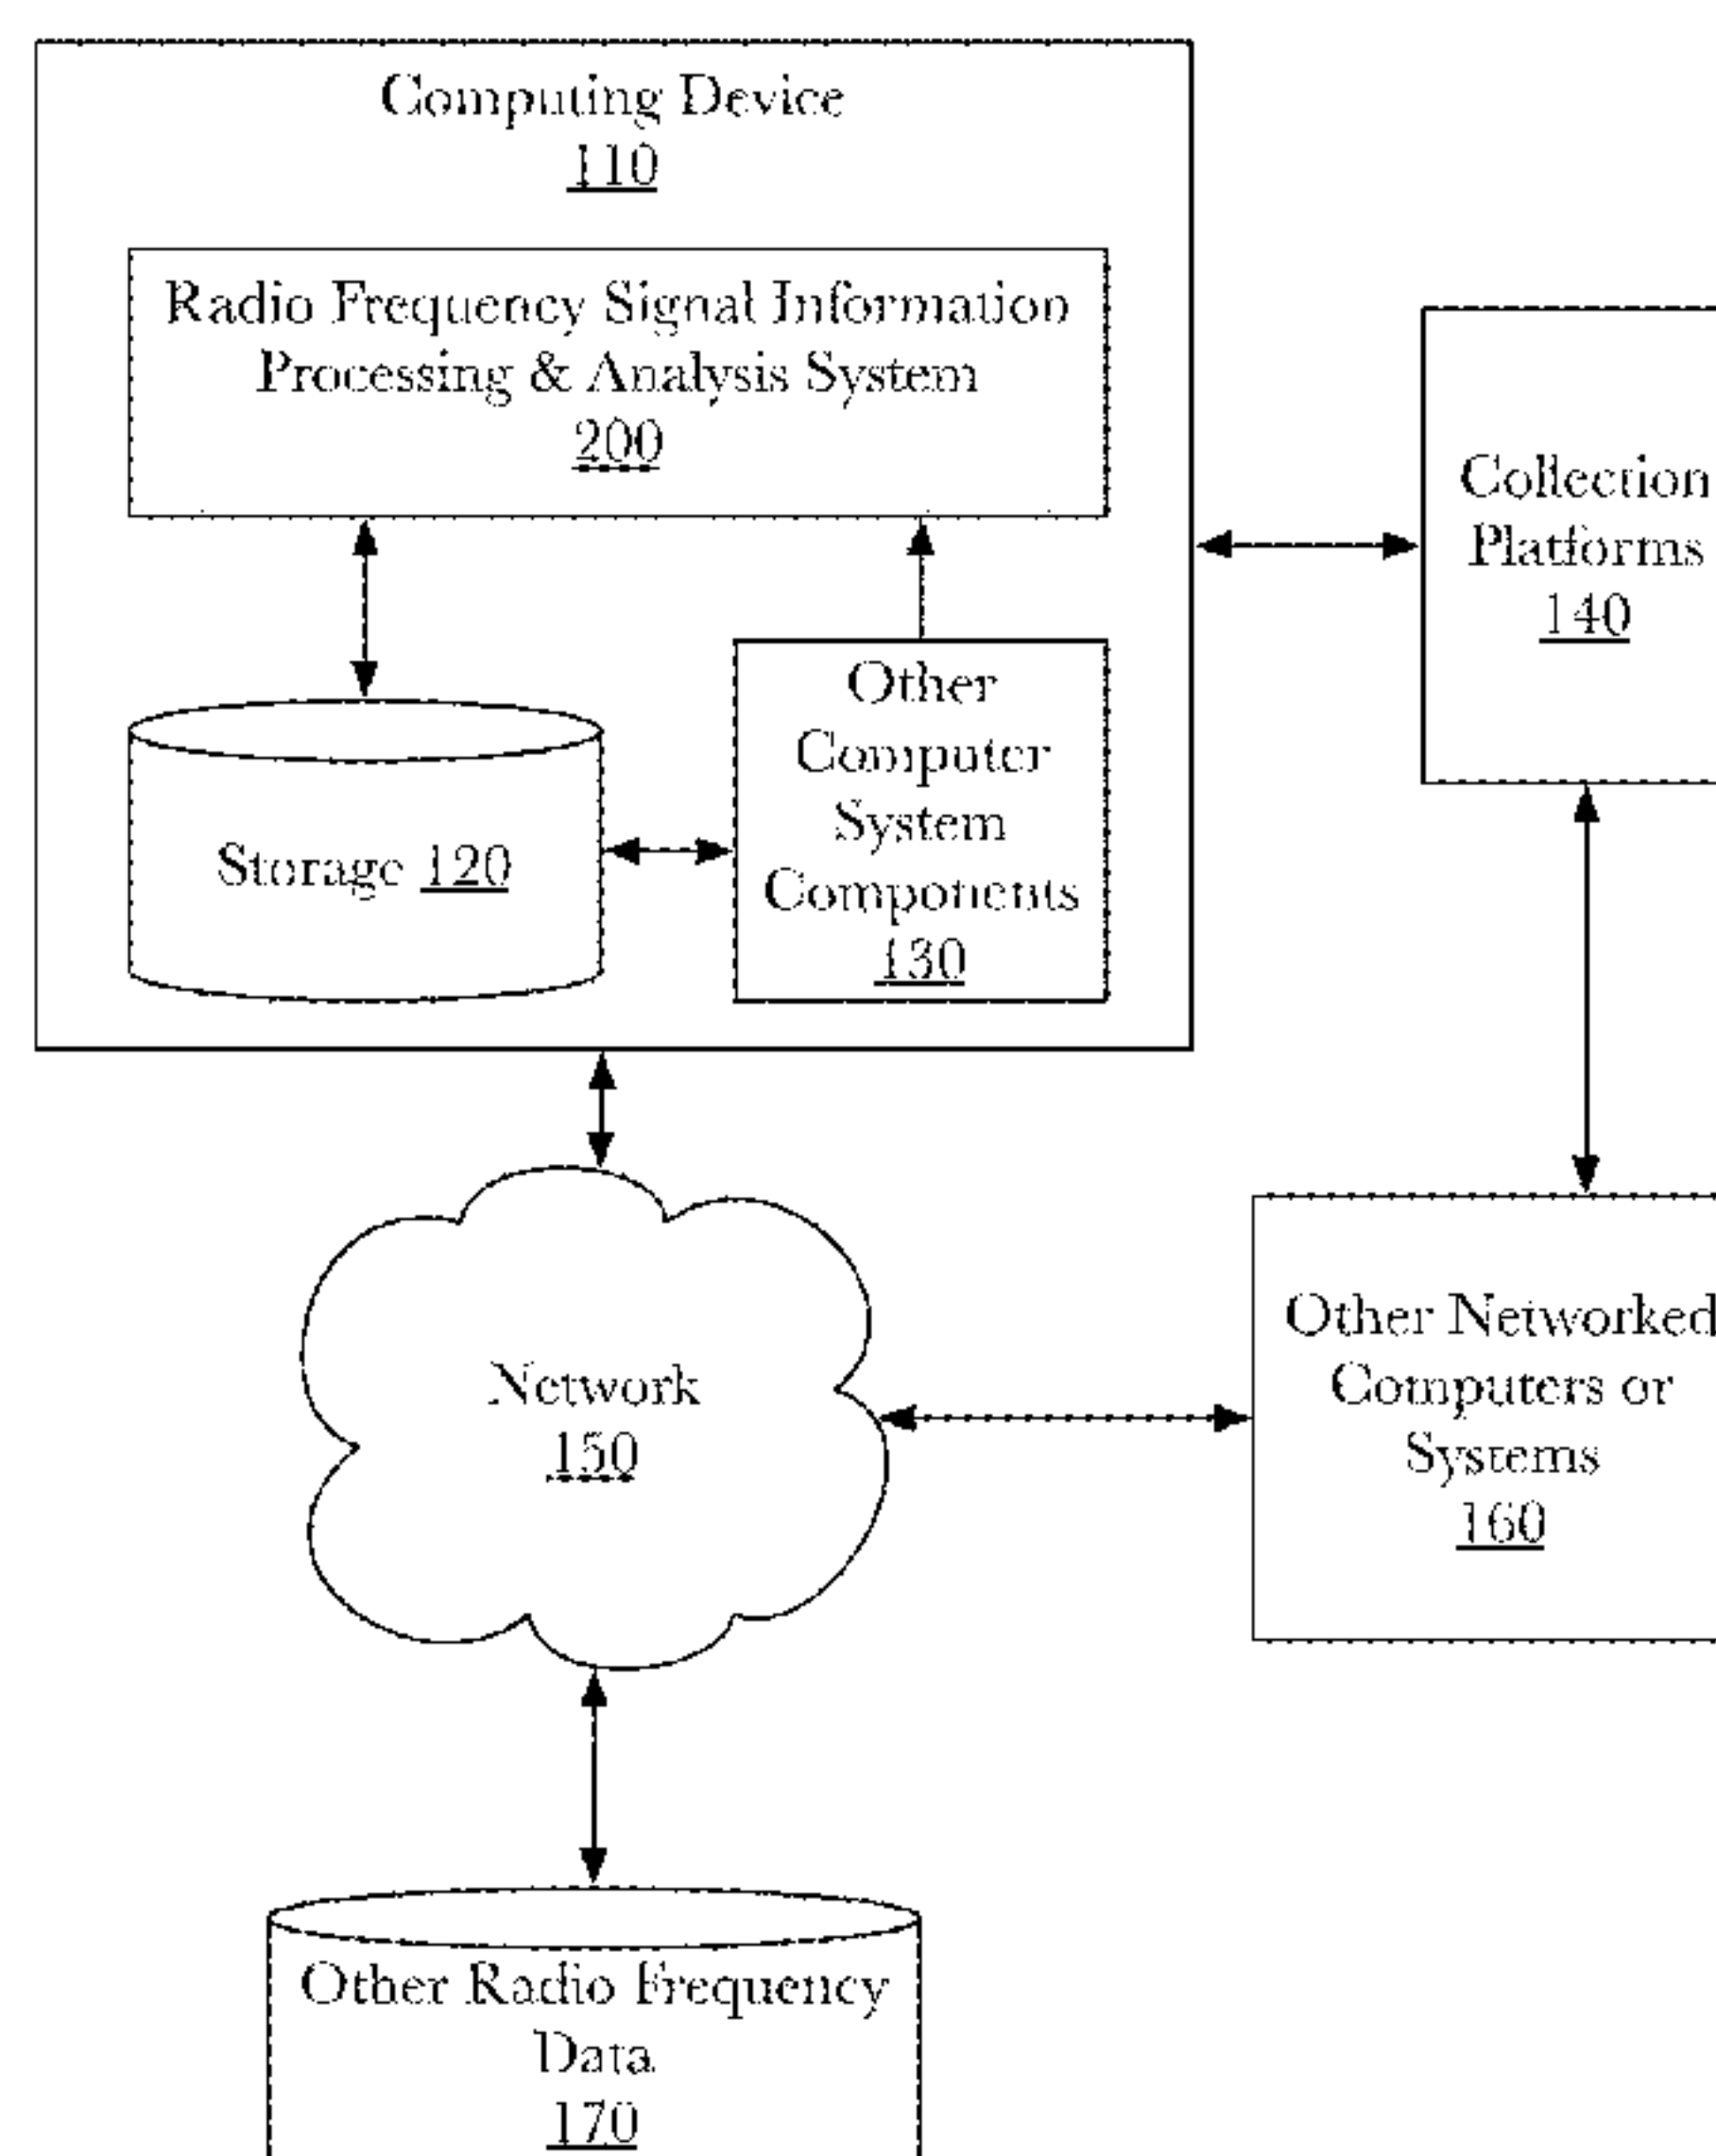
Computing Device
110

Radio Frequency Signal Information Processing & Analysis System
200

Storage 120

Other Computer System Components
130

Collection Platforms
140

Network
150

Other Networked Computers or Systems
160

Other Radio Frequency Data
170